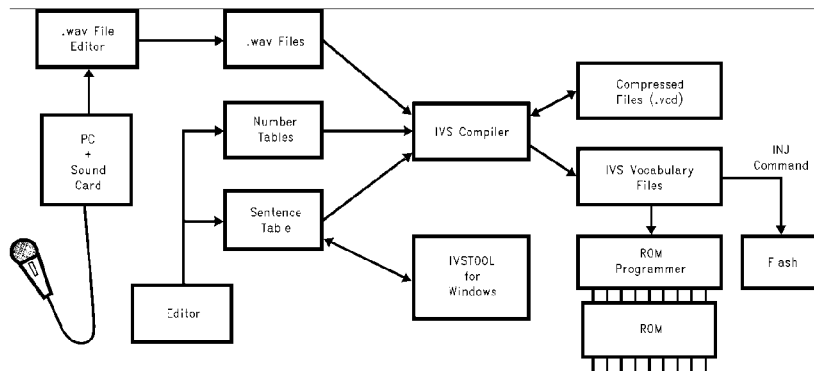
.wav File Editor

.wav Files

PC + Sound Card

Number Tables

Sentence Table

IVS Compiler

Compressed Files (.vcd)

IVS Vocabulary Files

INJ Command

IVSTOOL for Windows

Editor

ROM Programmer

Flash

ROM